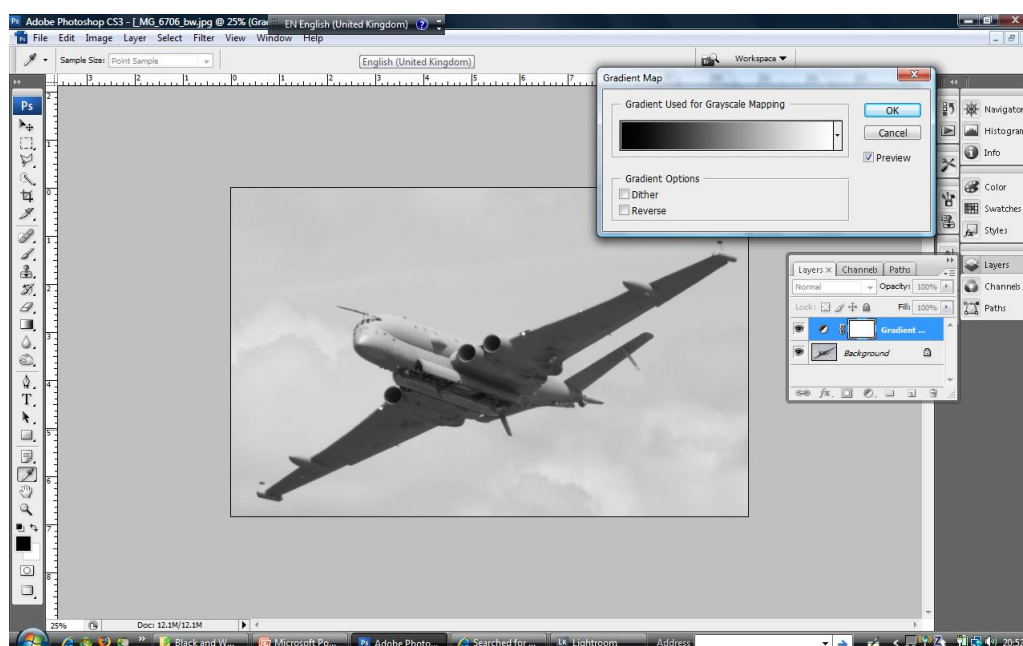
Adobe Photoshop CS3 - [_MG_6706_bw.jpg @ 25% (Gra EN English (United Kingdom)
File Edit Image Layer Select Filter View Window Help
Sample Size: Point Sample
English (United Kingdom)
Workspace ▾
Ps
Gradient Map
Gradient Used for Grayscale Mapping
OK
Cancel
Preview
Gradient Options
Dither
Reverse
Navigator
Histogram
Info
Color
Swatches
Styles
Layers
Channels
Paths
Layers × Channels Paths
Normal
Opacity: 100%
Lock:
Fill: 100%
Gradient ...
Background
25%
Doc: 12.1M/12.1M
Black and W...
Microsoft Po...
Adobe Photo...
Searched for ...
Lightroom
Address
20:57